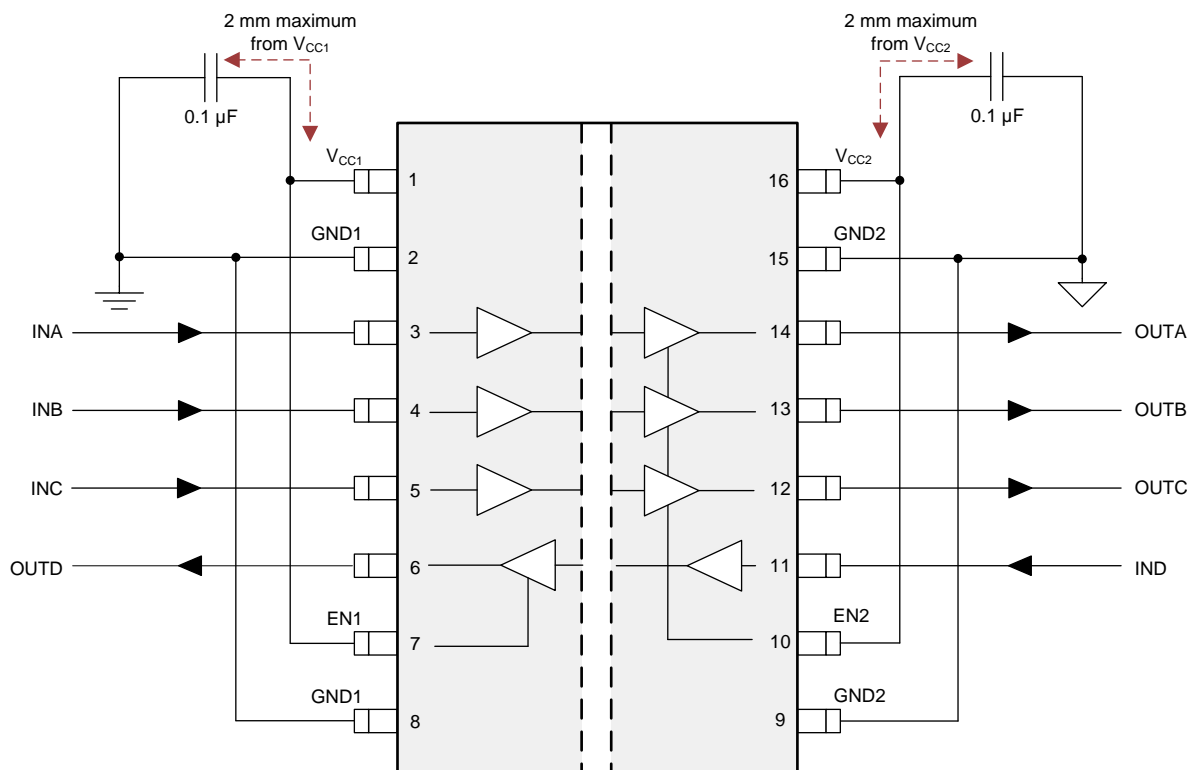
2 mm maximum from $V_{CC1}$

0.1 µF

2 mm maximum from $V_{CC2}$

0.1 µF

$V_{CC1}$ 1

GND1 2

INA 3

INB 4

INC 5

OUTD 6

EN1 7

GND1 8

$V_{CC2}$ 16

GND2 15

14 OUTA

13 OUTB

12 OUTC

11 IND

EN2 10

GND2 9